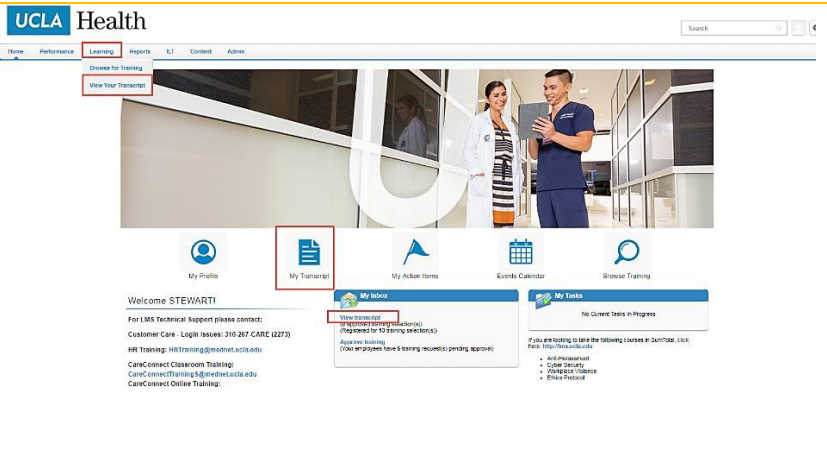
UCLA Health

Search

Home Performance Learning Reports ILT Content Admin

Browse for Training

View Your Transcript

My Profile

My Transcript

My Action Items

Events Calendar

Browse Training

Welcome STEWART!

For LMS Technical Support please contact:

Customer Care - Login Issues: 310-267-CARE (2273)

HR Training: HRTraining@mednet.ucla.edu

CareConnect Classroom Training: CareConnectTrainingS@mednet.ucla.edu

CareConnect Online Training:

My Inbox

View transcript
([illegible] training selection(s))
(Registered for 13 training selection(s))

Approve training
(Your employees have 5 training request(s) pending approval)

My Tasks

No Current Tasks in Progress

If you are looking to take the following courses in SumTotal, click here: http://lms.ucla.edu

Anti-Harassment
Cyber Security
Workplace Violence
Ethics Program